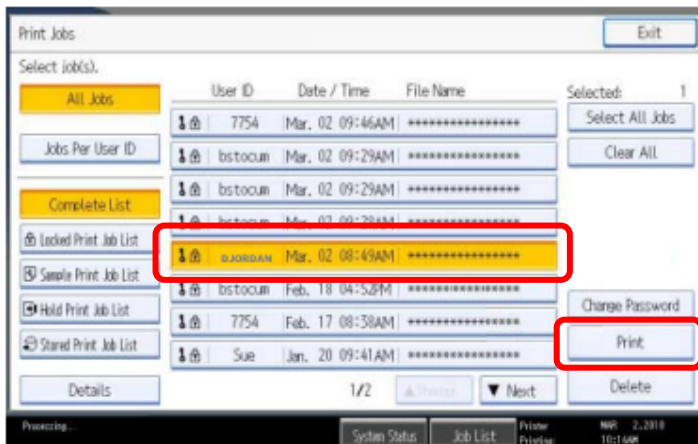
Print Jobs

Exit

Select job(s).

All Jobs

Jobs Per User ID

Complete List

Locked Print Job List

Sample Print Job List

Hold Print Job List

Stored Print Job List

Details

| User ID | Date / Time | File Name |
|---|---|---|
| 7754 | Mar. 02 09:46AM | ***************** |
| bstocum | Mar. 02 09:29AM | ***************** |
| bstocum | Mar. 02 09:29AM | ***************** |
| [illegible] | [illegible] | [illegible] |
| DJORDAN | Mar. 02 08:49AM | ***************** |
| bstocum | Feb. 18 04:52PM | ***************** |
| 7754 | Feb. 17 08:38AM | ***************** |
| Sue | Jan. 20 09:41AM | ***************** |

1/2

Previous

Next

Selected: 1

Select All Jobs

Clear All

Change Password

Print

Delete

Processing...

System Status

Job List

Printer Printing

MAR 2, 2010 10:14AM